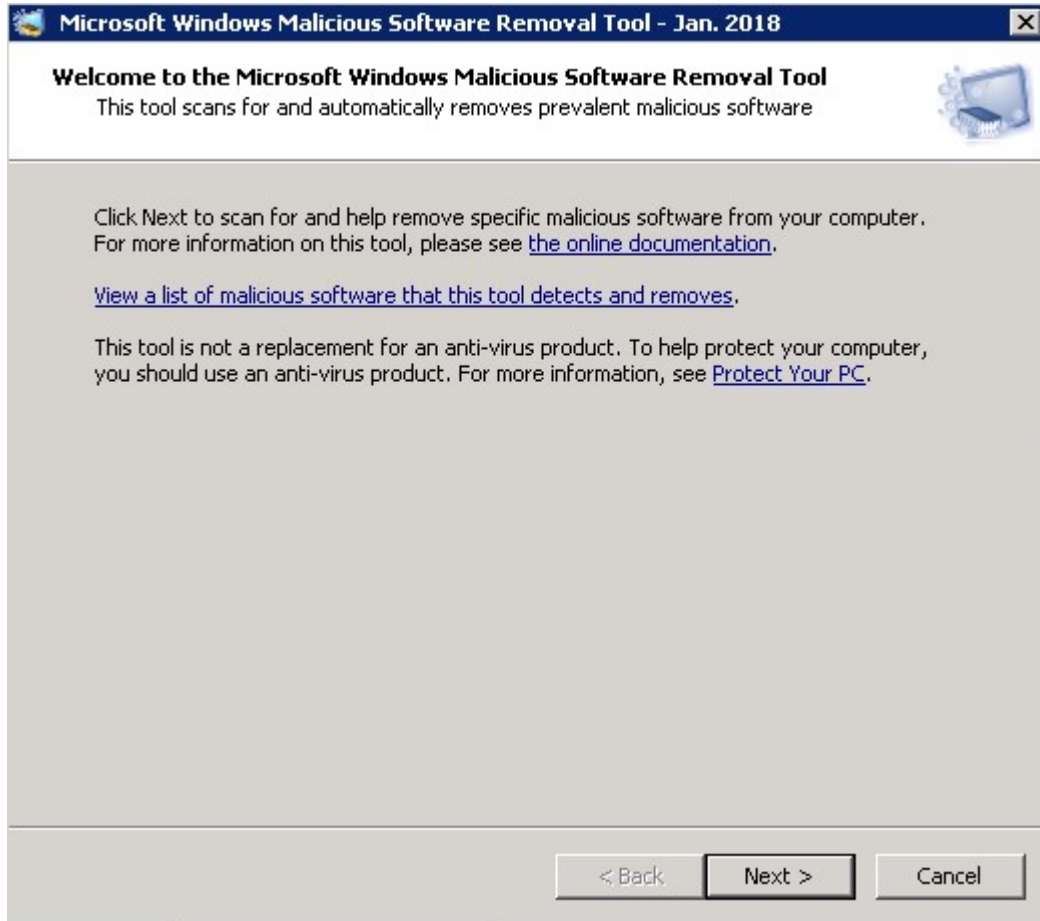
Microsoft Windows Malicious Software Removal Tool - Jan. 2018

Welcome to the Microsoft Windows Malicious Software Removal Tool
This tool scans for and automatically removes prevalent malicious software

Click Next to scan for and help remove specific malicious software from your computer. For more information on this tool, please see the online documentation.

View a list of malicious software that this tool detects and removes.

This tool is not a replacement for an anti-virus product. To help protect your computer, you should use an anti-virus product. For more information, see Protect Your PC.

< Back
Next >
Cancel